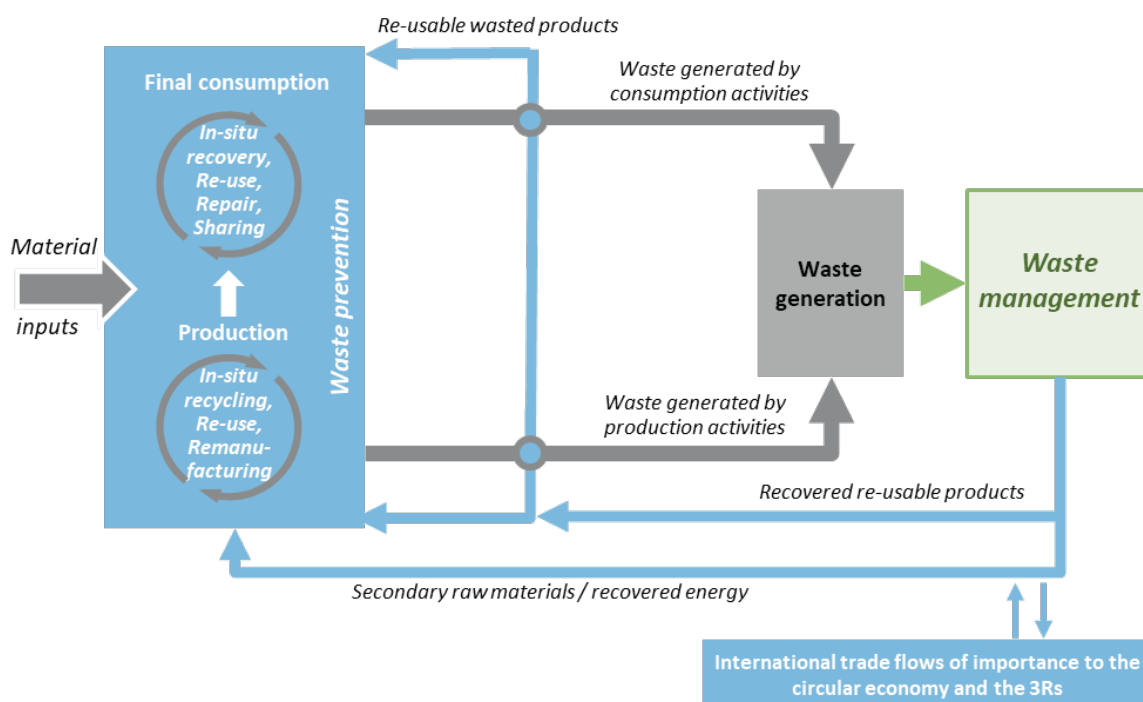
Re-usable wasted products

Final consumption

In-situ recovery, Re-use, Repair, Sharing

Waste generated by consumption activities

Material inputs

Production

In-situ recycling, Re-use, Remanufacturing

Waste prevention

Waste generation

Waste management

Waste generated by production activities

Recovered re-usable products

Secondary raw materials / recovered energy

International trade flows of importance to the circular economy and the 3Rs